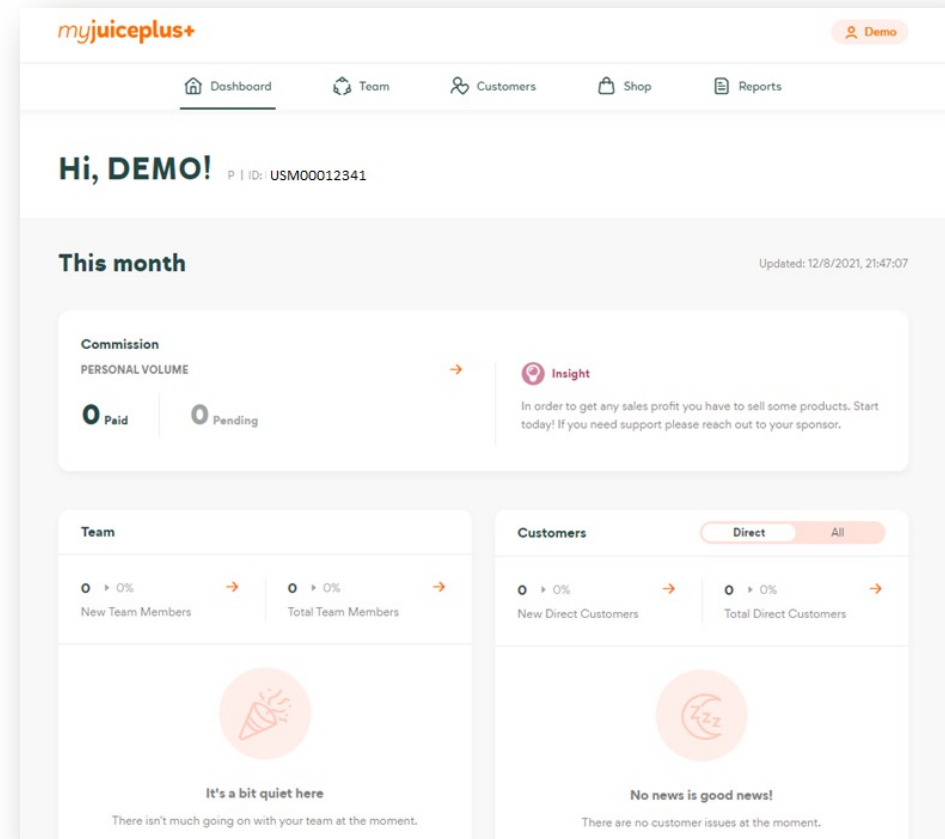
myjuiceplus+

Demo

Dashboard Team Customers Shop Reports

Hi, DEMO! P | ID: USM00012341

This month

Updated: 12/8/2021, 21:47:07

Commission

PERSONAL VOLUME

0 Paid

0 Pending

Insight

In order to get any sales profit you have to sell some products. Start today! If you need support please reach out to your sponsor.

Team

0 0%

New Team Members

0 0%

Total Team Members

It's a bit quiet here

There isn't much going on with your team at the moment.

Customers

Direct All

0 0%

New Direct Customers

0 0%

Total Direct Customers

No news is good news!

There are no customer issues at the moment.